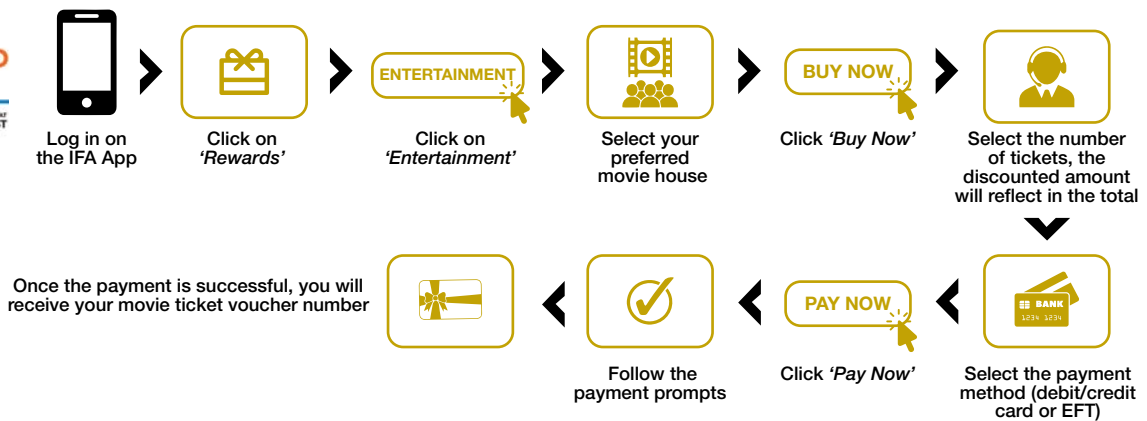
Log in on the IFA App

Click on *'Rewards'*

ENTERTAINMENT

Click on *'Entertainment'*

Select your preferred movie house

BUY NOW

Click *'Buy Now'*

Select the number of tickets, the discounted amount will reflect in the total

BANK
1234 1234

Select the payment method (debit/credit card or EFT)

PAY NOW

Click *'Pay Now'*

Follow the payment prompts

Once the payment is successful, you will receive your movie ticket voucher number